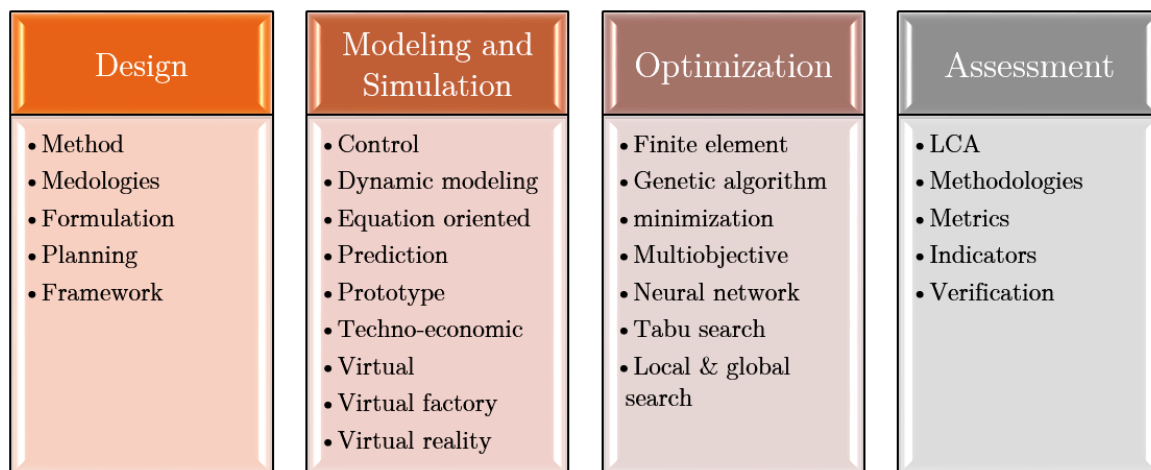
Design

• Method
• Medologies
• Formulation
• Planning
• Framework

Modeling and Simulation

• Control
• Dynamic modeling
• Equation oriented
• Prediction
• Prototype
• Techno-economic
• Virtual
• Virtual factory
• Virtual reality

Optimization

• Finite element
• Genetic algorithm
• minimization
• Multiobjective
• Neural network
• Tabu search
• Local & global search

Assessment

• LCA
• Methodologies
• Metrics
• Indicators
• Verification